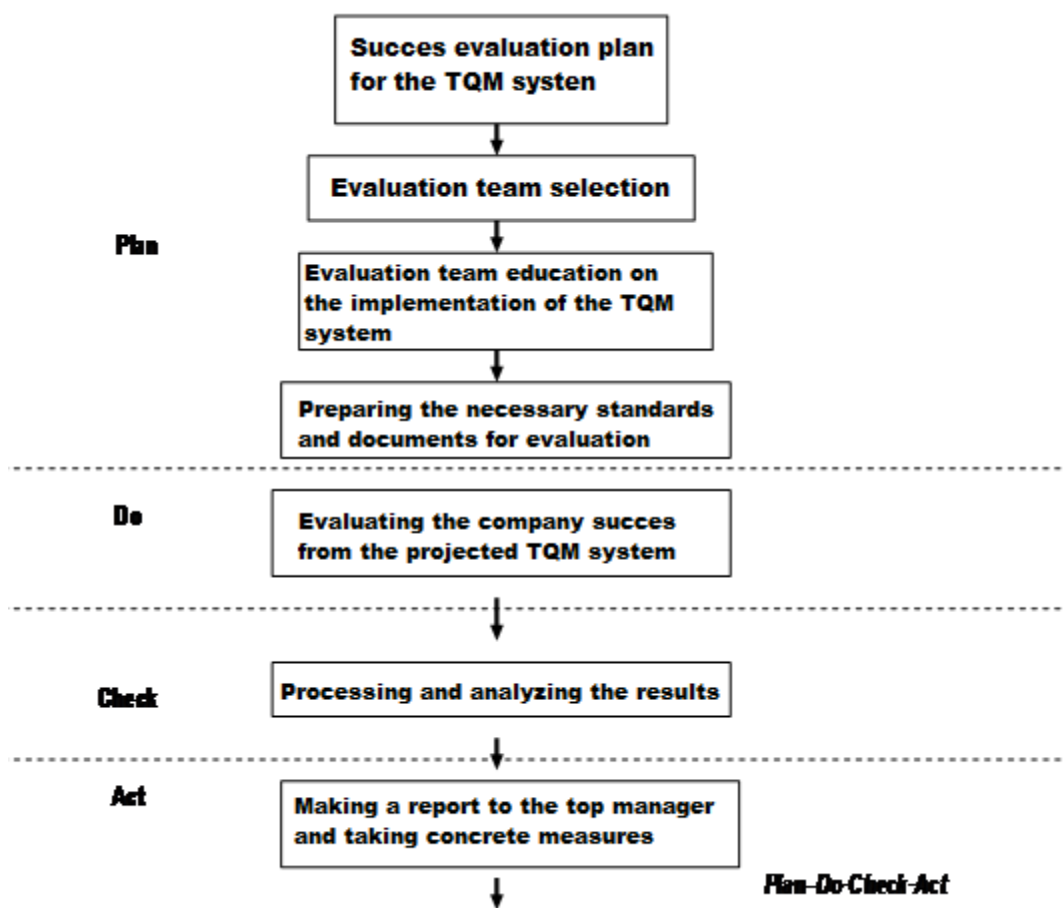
Succes evaluation plan for the TQM systen

Evaluation team selection

Plan

Evaluation team education on the implementation of the TQM system

Preparing the necessary standards and documents for evaluation

Do

Evaluating the company succes from the projected TQM system

Check

Processing and analyzing the results

Act

Making a report to the top manager and taking concrete measures

Plan-Do-Check-Act